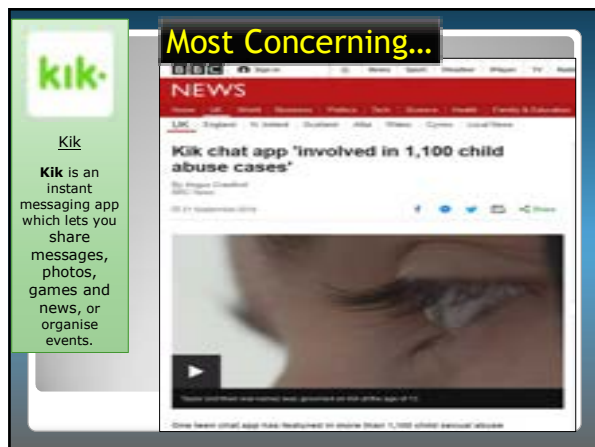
kik·

Kik

**Kik** is an instant messaging app which lets you share messages, photos, games and news, or organise events.

Most Concerning…

BBC

NEWS

Kik chat app 'involved in 1,100 child abuse cases'

One teen chat app has featured in more than 1,100 child sexual abuse